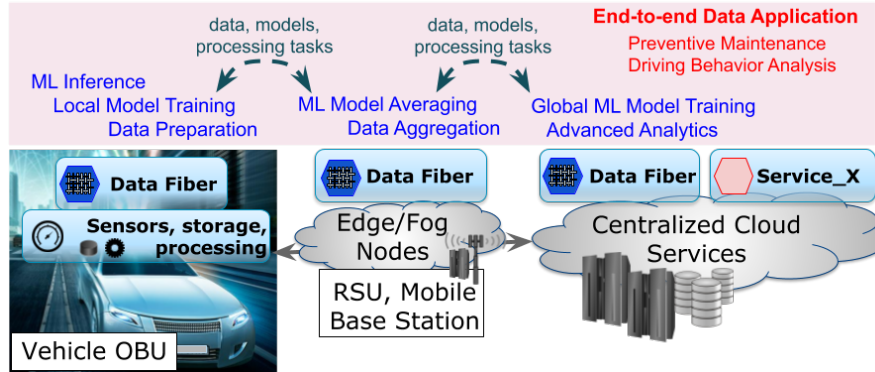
data, models, processing tasks

data, models, processing tasks

End-to-end Data Application
Preventive Maintenance
Driving Behavior Analysis

ML Inference
Local Model Training
Data Preparation

ML Model Averaging
Data Aggregation

Global ML Model Training
Advanced Analytics

Data Fiber

Sensors, storage, processing

Data Fiber

Edge/Fog Nodes

RSU, Mobile Base Station

Data Fiber

Service_X

Centralized Cloud Services

Vehicle OBU